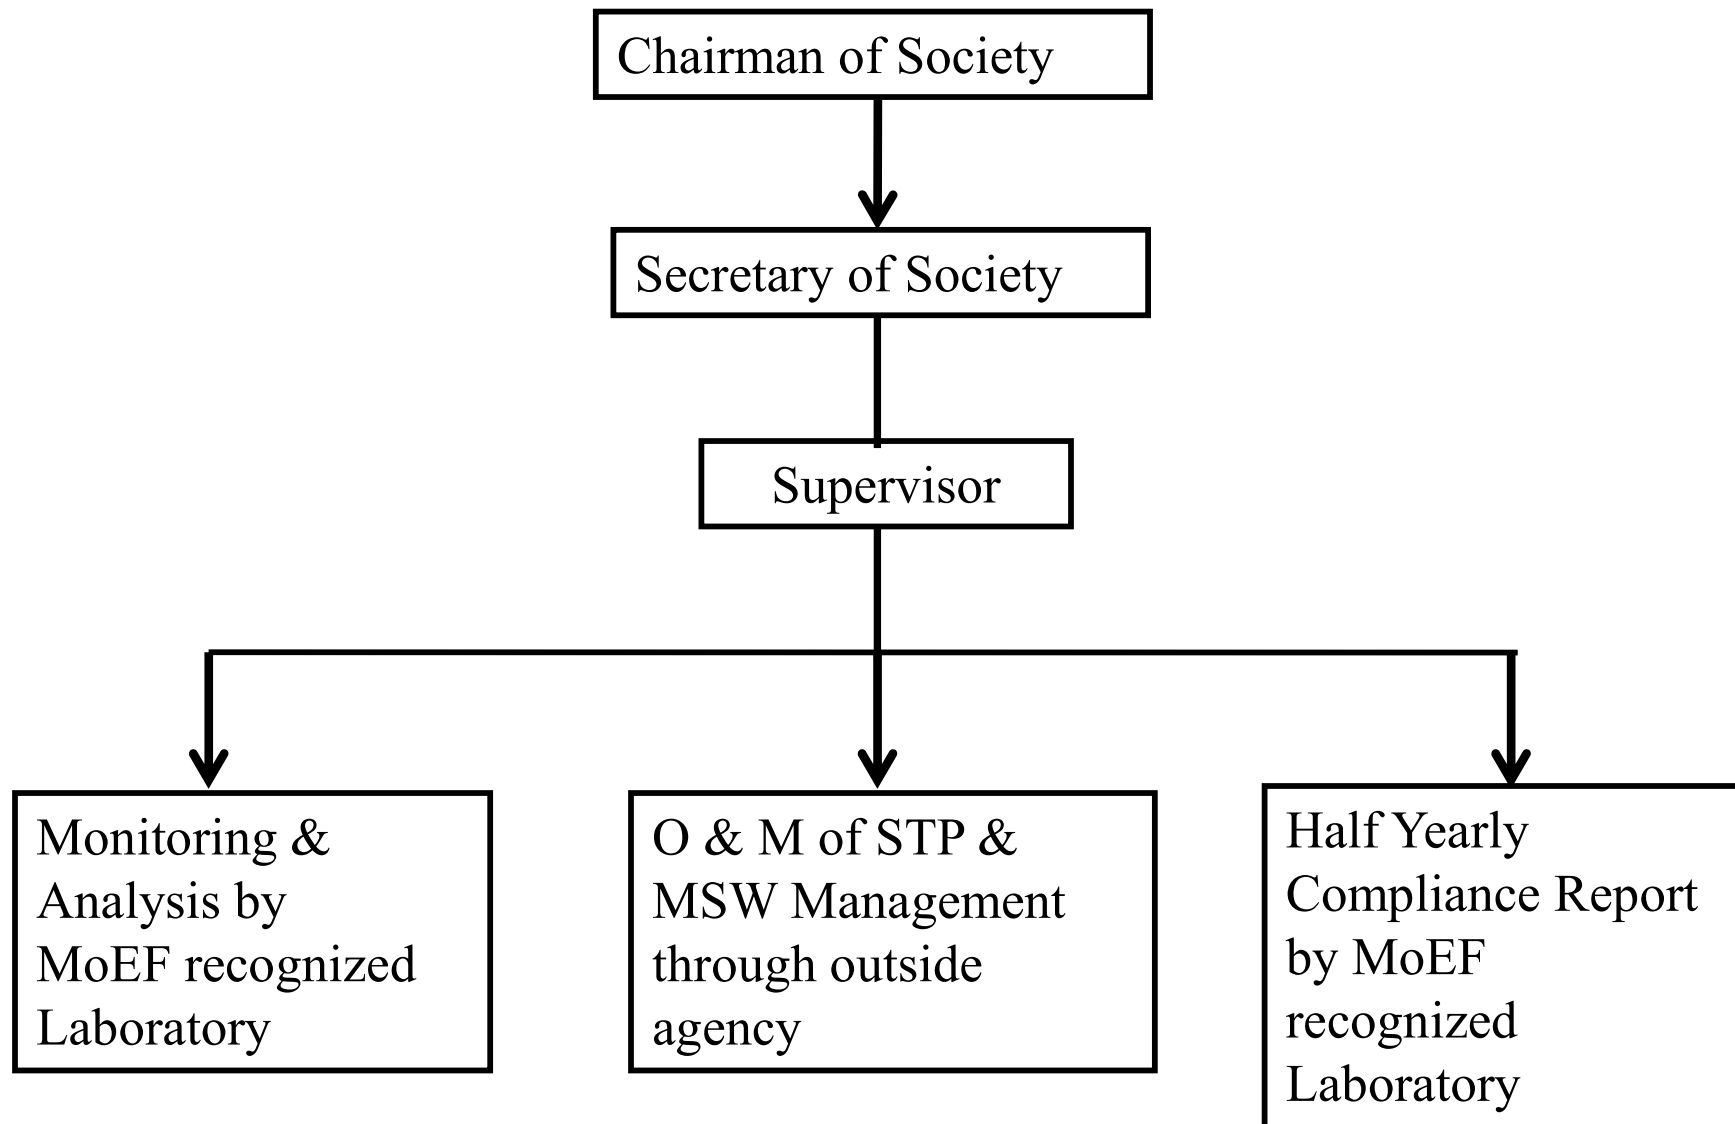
Chairman of Society

Secretary of Society

Supervisor

Monitoring & Analysis by MoEF recognized Laboratory

O & M of STP & MSW Management through outside agency

Half Yearly Compliance Report by MoEF recognized Laboratory